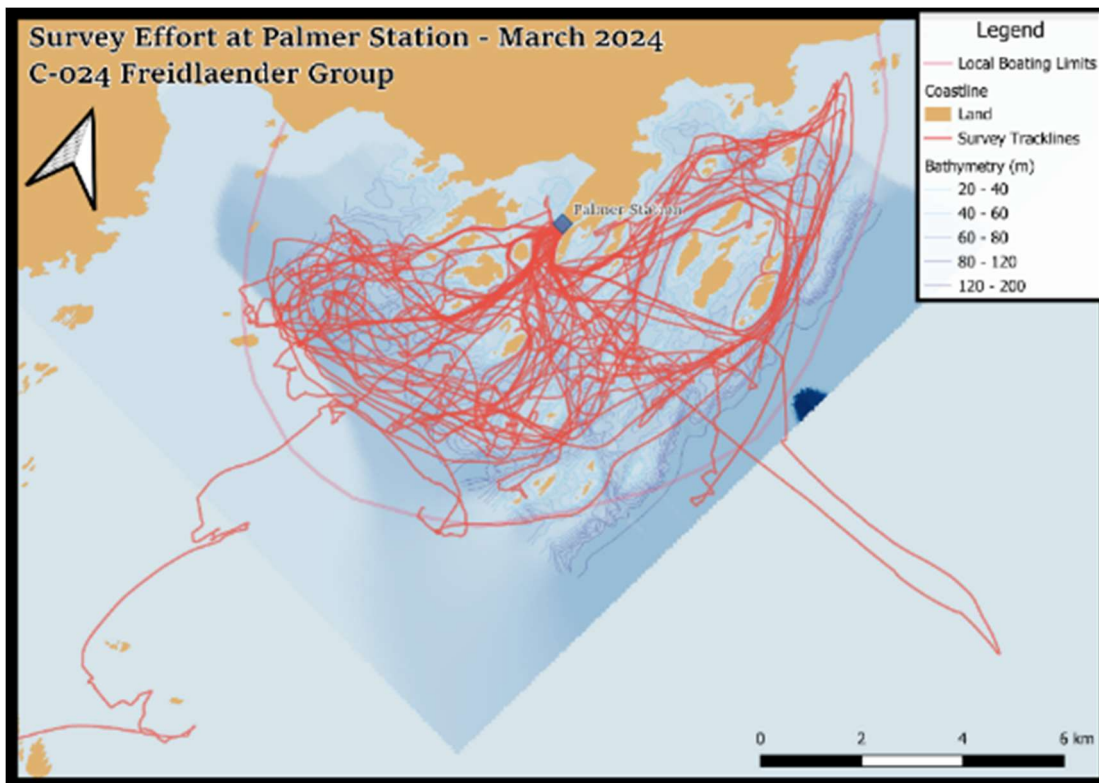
Survey Effort at Palmer Station - March 2024
C-024 Freidlaender Group

Legend
Local Boating Limits
Coastline
Land
Survey Tracklines
Bathymetry (m)
20 - 40
40 - 60
60 - 80
80 - 120
120 - 200

Palmer Station

0 2 4 6 km